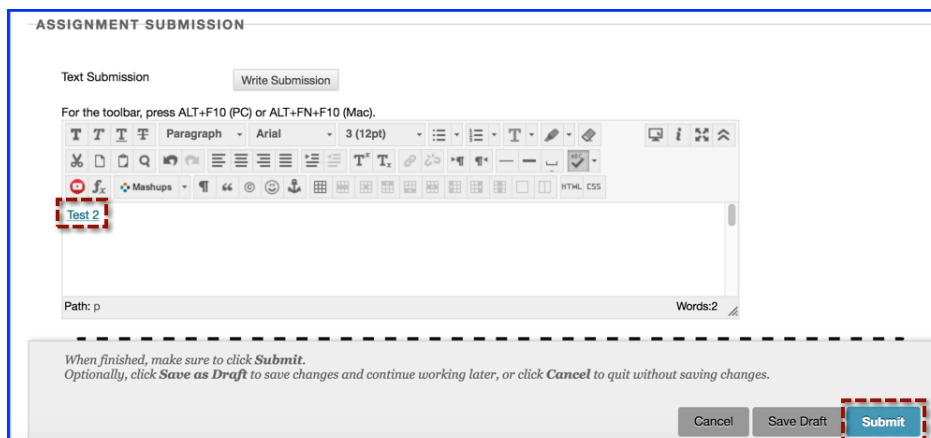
ASSIGNMENT SUBMISSION

Text Submission

Write Submission

For the toolbar, press ALT+F10 (PC) or ALT+FN+F10 (Mac).

Paragraph

Arial

3 (12pt)

Mashups

HTML CSS

Test 2

Path: p

Words:2

When finished, make sure to click **Submit**.
Optionally, click **Save as Draft** to save changes and continue working later, or click **Cancel** to quit without saving changes.

Cancel

Save Draft

Submit